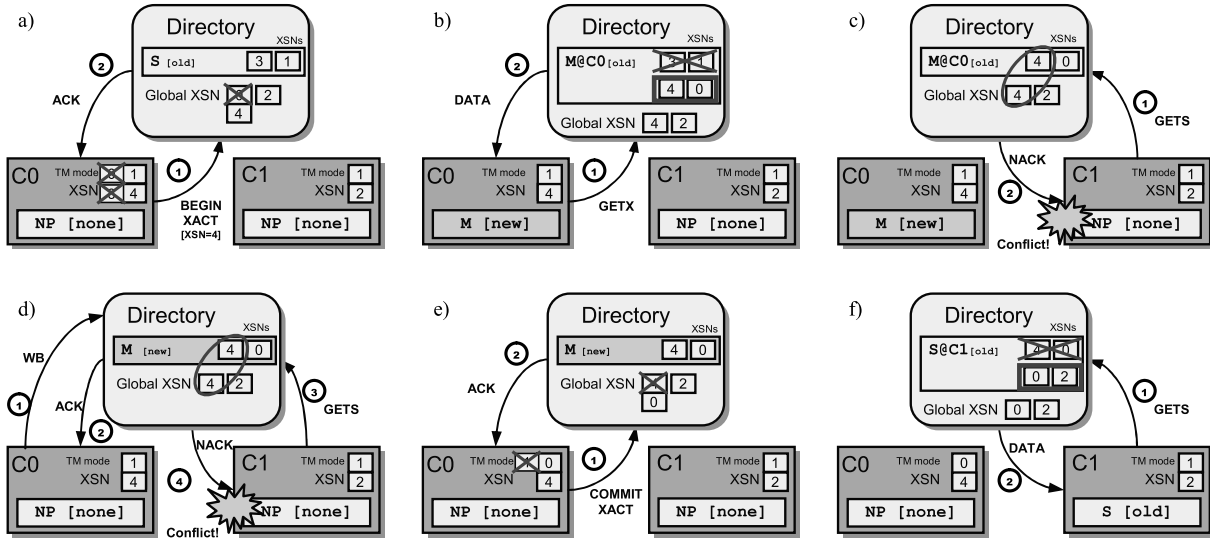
a)

Directory
XSNs
S [old] 3 1
Global XSN 2 4 2

2 ACK

C0 TM mode 1
XSN 4
NP [none]

1 BEGIN XACT [XSN=4]

C1 TM mode 1
XSN 2
NP [none]

b)

Directory
XSNs
M@C0[old] 3 1
4 0
Global XSN 4 2

2 DATA

C0 TM mode 1
XSN 4
M [new]

1 GETX

C1 TM mode 1
XSN 2
NP [none]

c)

Directory
XSNs
M@C0[old] 4 0
Global XSN 4 2

1 GETS

NACK
2

C0 TM mode 1
XSN 4
M [new]

C1 TM mode 1
XSN 2
NP [none]

Conflict!

d)

Directory
XSNs
M [new] 4 0
Global XSN 4 2

WB
1

ACK
2

3 GETS

NACK
4

C0 TM mode 1
XSN 4
NP [none]

C1 TM mode 1
XSN 2
NP [none]

Conflict!

e)

Directory
XSNs
M [new] 4 0
Global XSN 2
0

2 ACK

C0 TM mode 0
XSN 4
NP [none]

1 COMMIT XACT

C1 TM mode 1
XSN 2
NP [none]

f)

Directory
XSNs
S@C1[old] 4 0
0 2
Global XSN 0 2

1 GETS

DATA
2

C0 TM mode 0
XSN 4
NP [none]

C1 TM mode 1
XSN 2
S [old]